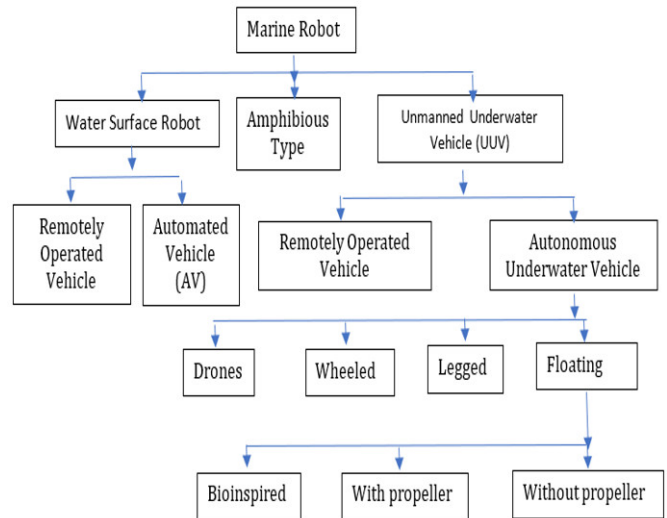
Marine Robot

Water Surface Robot

Amphibious Type

Unmanned Underwater Vehicle (UUV)

Remotely Operated Vehicle

Automated Vehicle (AV)

Remotely Operated Vehicle

Autonomous Underwater Vehicle

Drones

Wheeled

Legged

Floating

Bioinspired

With propeller

Without propeller